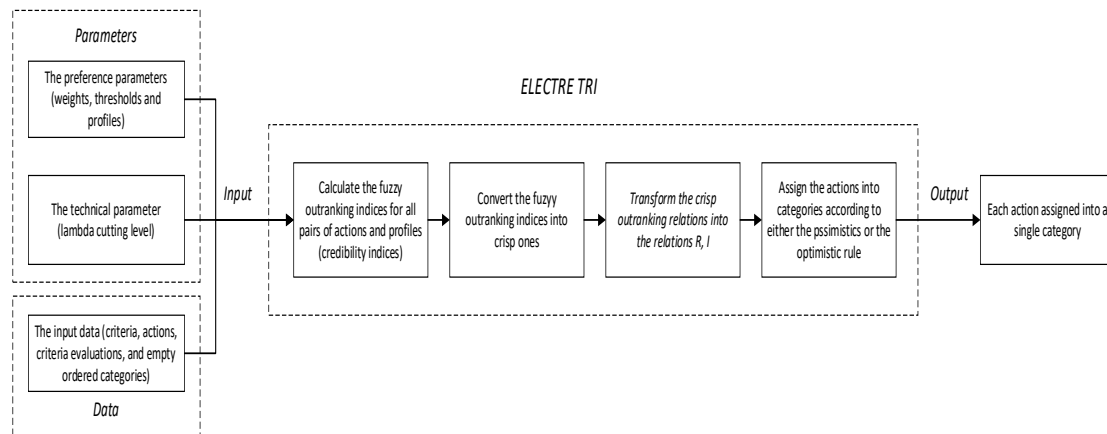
Parameters

The preference parameters (weights, thresholds and profiles)

The technical parameter (lambda cutting level)

The input data (criteria, actions, criteria evaluations, and empty ordered categories)

Data

Input

ELECTRE TRI

Calculate the fuzzy outranking indices for all pairs of actions and profiles (credibility indices)

Convert the fuzyy outranking indices into crisp ones

Transform the crisp outranking relations into the relations R, I

Assign the actions into categories according to either the pssimistics or the optimistic rule

Output

Each action assigned into a single category